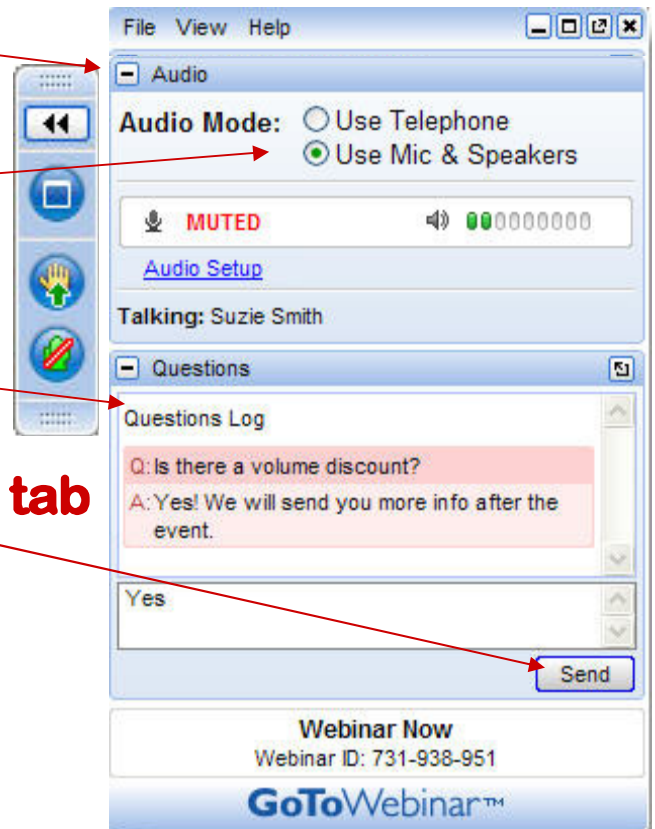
File View Help

Audio

Audio Mode: Use Telephone
Use Mic & Speakers

MUTED

Audio Setup

Talking: Suzie Smith

Questions

Questions Log

Q: Is there a volume discount?
A: Yes! We will send you more info after the event.

tab

Yes

Send

Webinar Now
Webinar ID: 731-938-951

GoToWebinar™